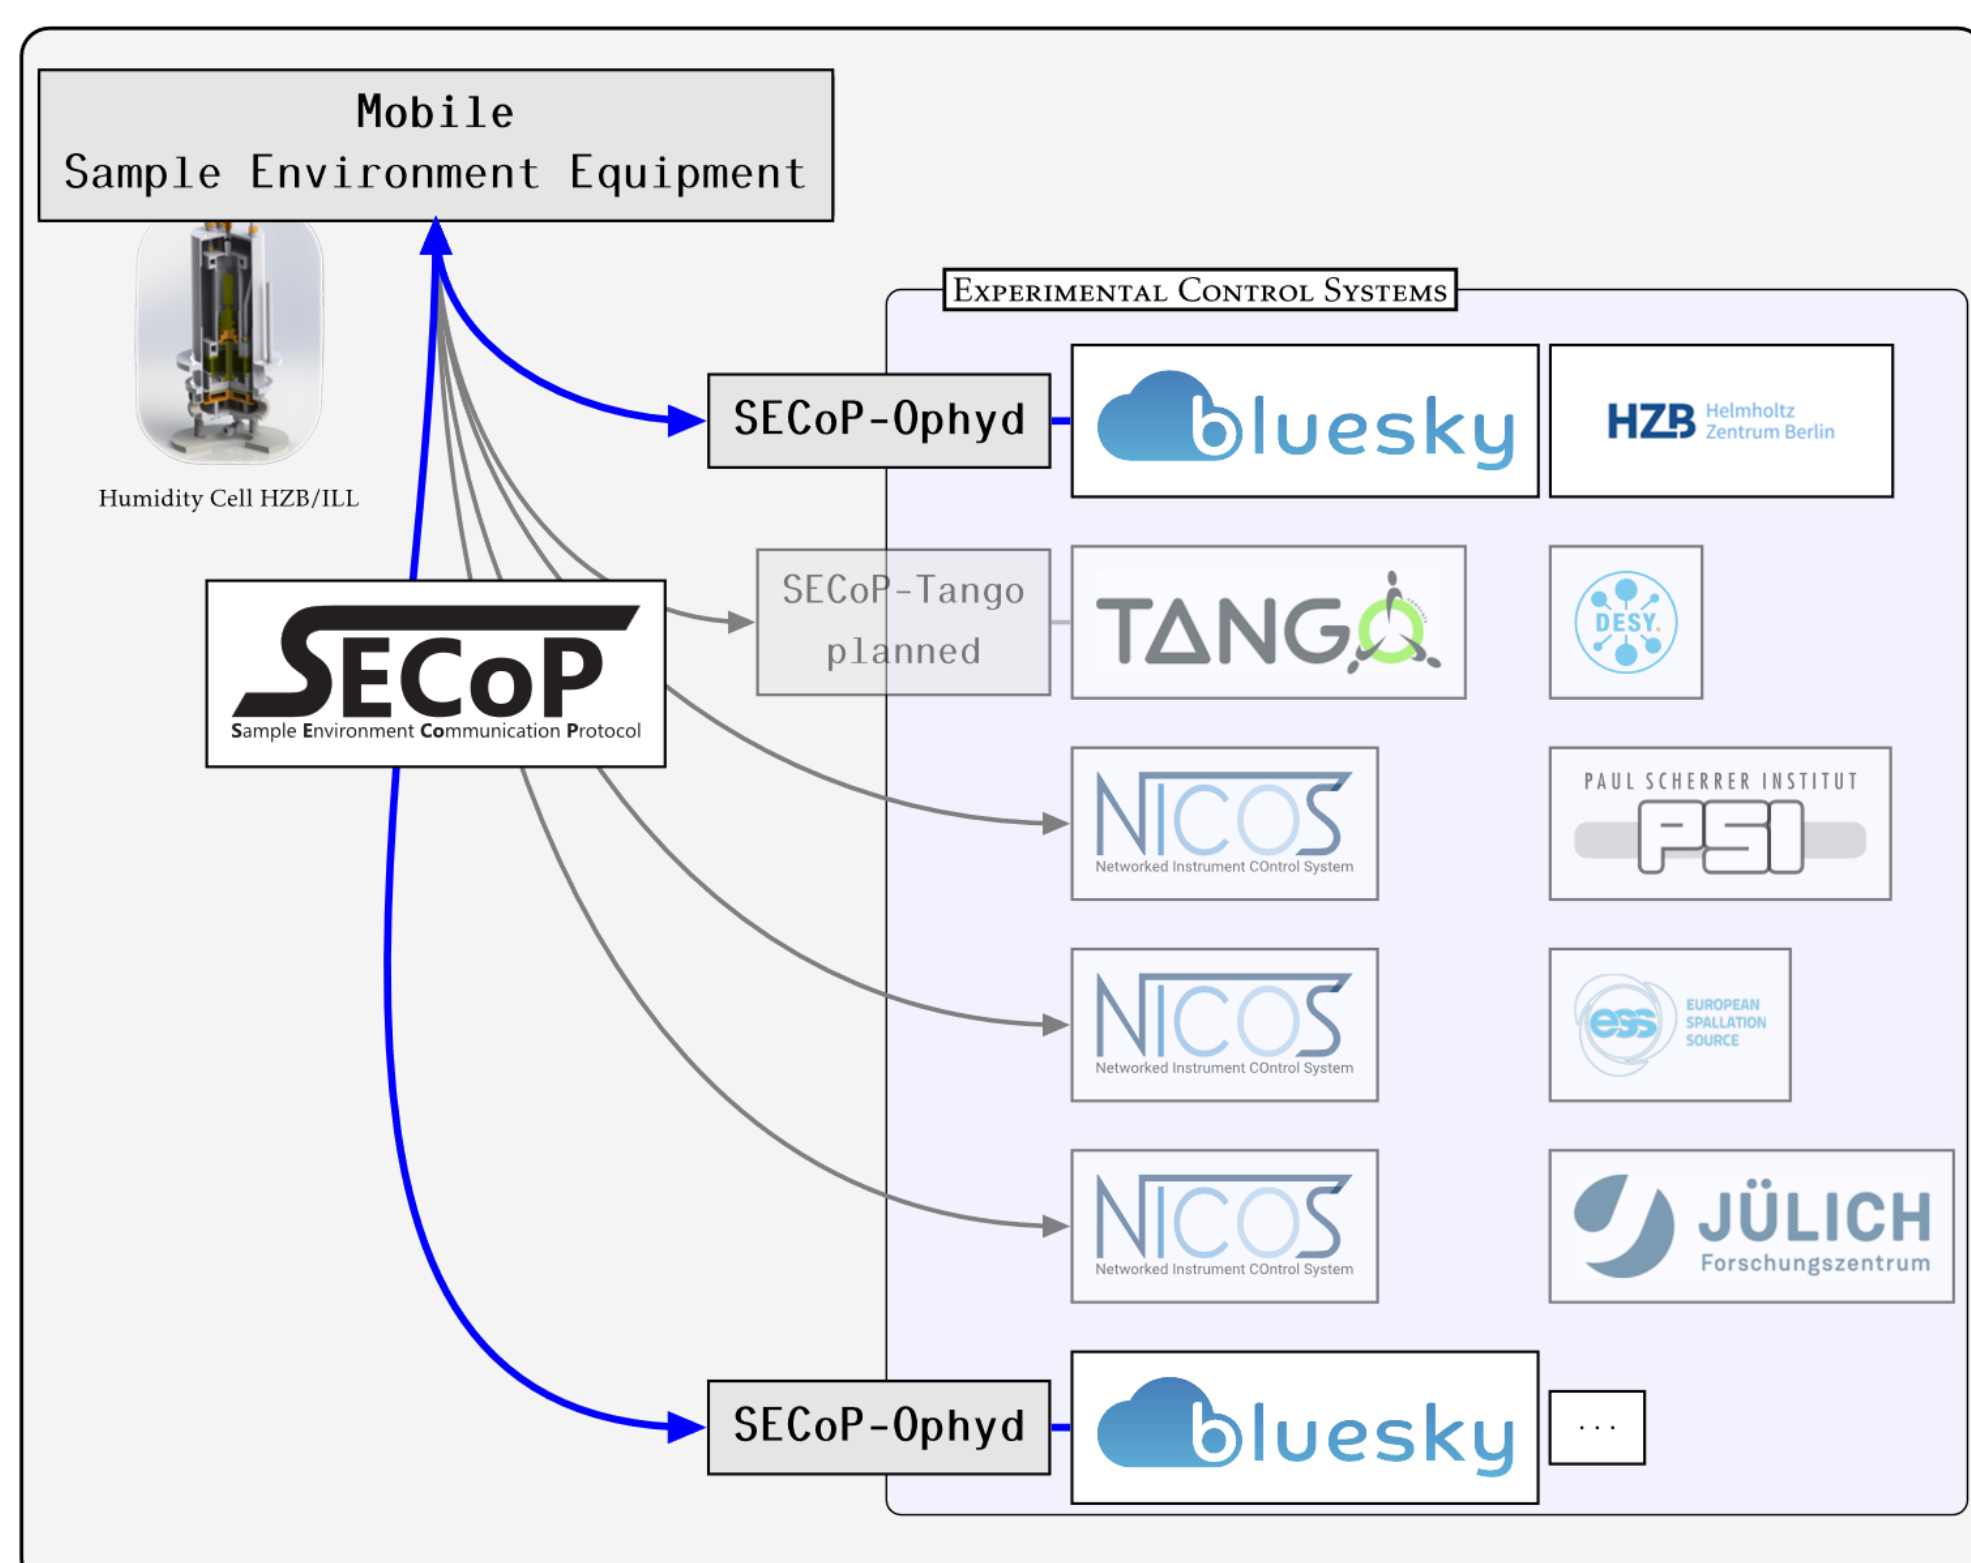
Mobile
Sample Environment Equipment

Humidity Cell HZB/ILL

SECoP
Sample Environment Communication Protocol

Experimental Control Systems

SECoP-Ophyd

bluesky

HZB Helmholtz Zentrum Berlin

SECoP-Tango planned

TANGO

DESY.

NICOS
Networked Instrument COntrol System

PAUL SCHERRER INSTITUT
PSI

NICOS
Networked Instrument COntrol System

ess EUROPEAN SPALLATION SOURCE

NICOS
Networked Instrument COntrol System

JÜLICH Forschungszentrum

SECoP-Ophyd

bluesky

...